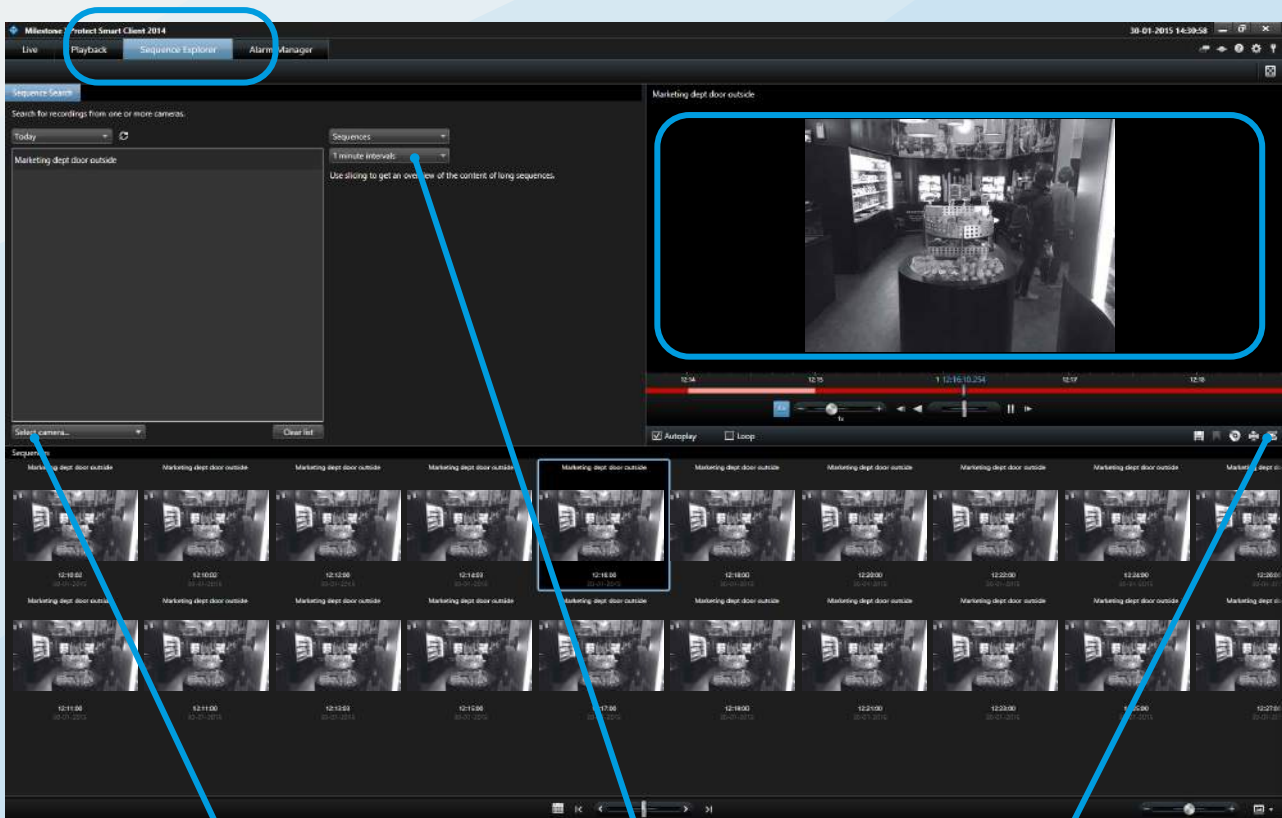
Milestone XProtect Smart Client 2014

30-01-2015 14:30:58

Live Playback Sequence Explorer Alarm Manager

Sequence Search

Search for recordings from one or more cameras.

Today

Sequences

1 minute intervals

Use slicing to get an overview of the content of long sequences.

Marketing dept door outside

Select camera...

Clear list

Marketing dept door outside

12:14 12:15 12:16:10.254 12:17 12:18

1x

Autoplay Loop

Sequences

Marketing dept door outside Marketing dept door outside Marketing dept door outside Marketing dept door outside Marketing dept door outside Marketing dept door outside Marketing dept door outside Marketing dept door outside Marketing dept door outside Marketing dept door outside

12:10:02 12:10:02 12:12:00 12:14:03 12:16:00 12:18:00 12:20:00 12:22:00 12:24:00 12:26:0

30-01-2015 30-01-2015 30-01-2015 30-01-2015 30-01-2015 30-01-2015 30-01-2015 30-01-2015 30-01-2015

Marketing dept door outside Marketing dept door outside Marketing dept door outside Marketing dept door outside Marketing dept door outside Marketing dept door outside Marketing dept door outside Marketing dept door outside Marketing dept door outside Marketing dept door outside

12:11:00 12:11:00 12:13:03 12:15:00 12:17:00 12:19:00 12:21:00 12:23:00 12:25:00 12:27:0

30-01-2015 30-01-2015 30-01-2015 30-01-2015 30-01-2015 30-01-2015 30-01-2015 30-01-2015 30-01-2015